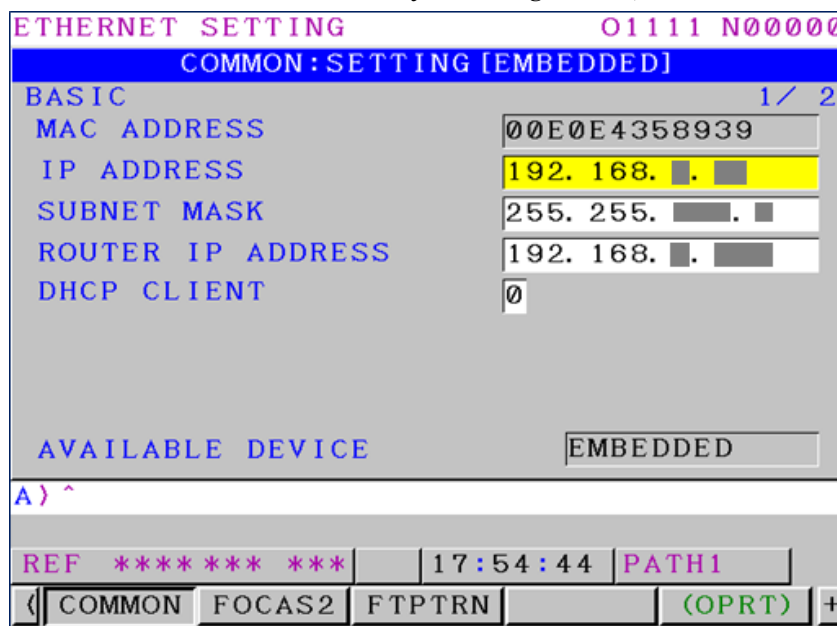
ETHERNET SETTING O1111 N00000

COMMON:SETTING[EMBEDDED]

BASIC 1/ 2

MAC ADDRESS 00E0E4358939

IP ADDRESS 192. 168. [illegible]. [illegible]

SUBNET MASK 255. 255. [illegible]. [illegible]

ROUTER IP ADDRESS 192. 168. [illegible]. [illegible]

DHCP CLIENT 0

AVAILABLE DEVICE EMBEDDED

A)^

REF **** *** *** 17:54:44 PATH1

COMMON FOCAS2 FTPTRN (OPRT) +